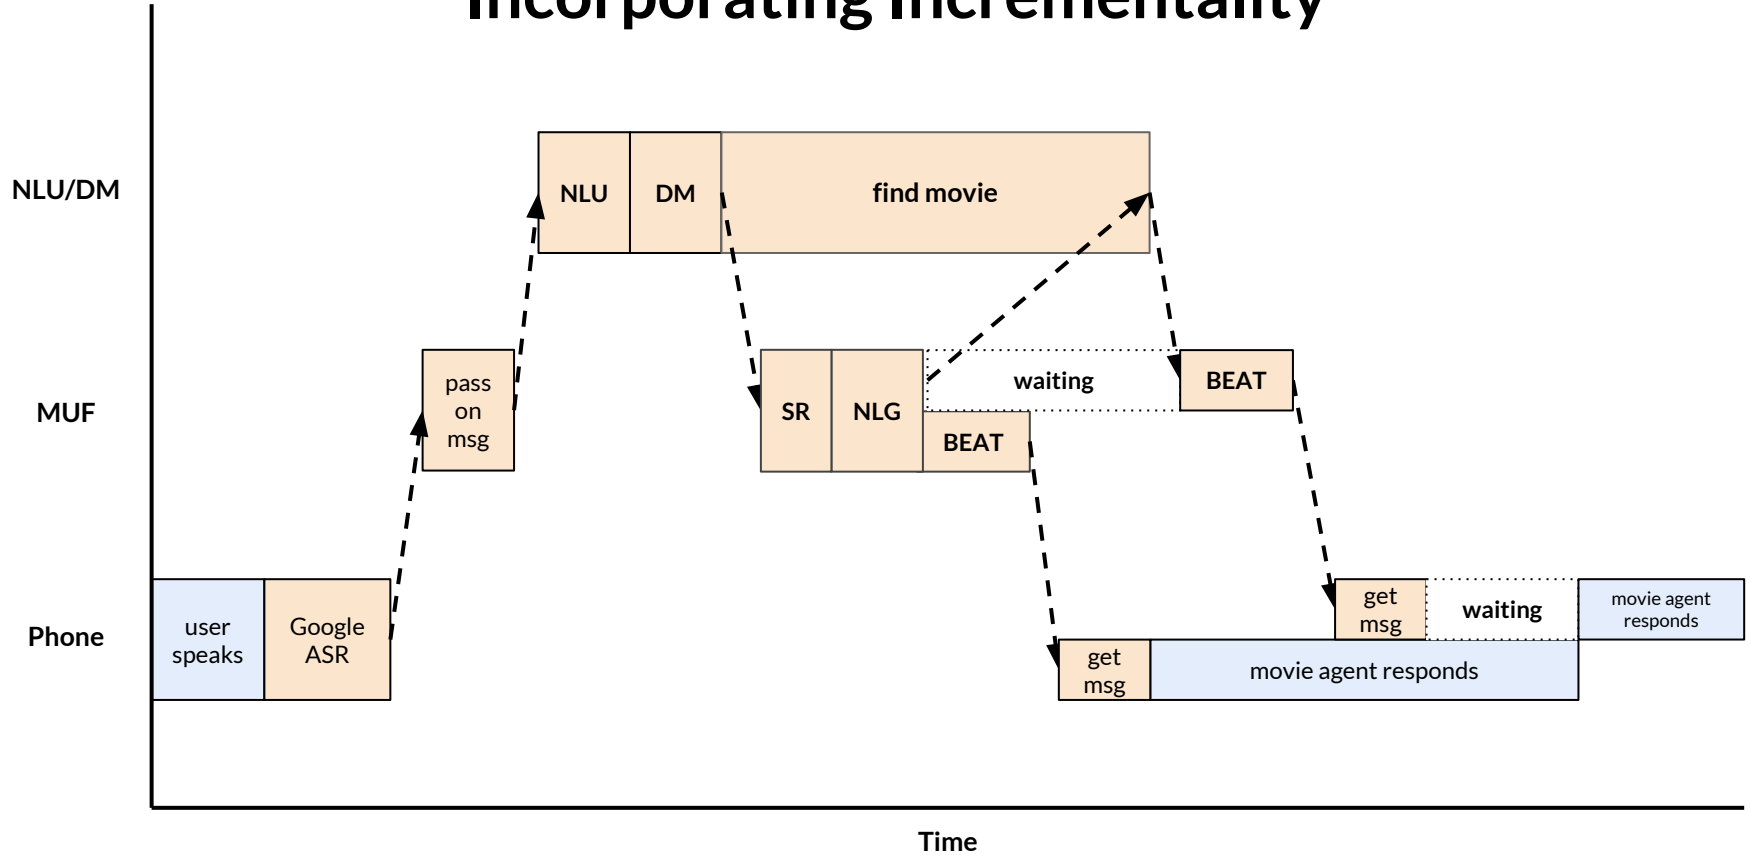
Incorporating Incrementality

NLU/DM

MUF

Phone

NLU

DM

find movie

pass on msg

SR

NLG

waiting

BEAT

BEAT

user speaks

Google ASR

get msg

movie agent responds

get msg

waiting

movie agent responds

Time